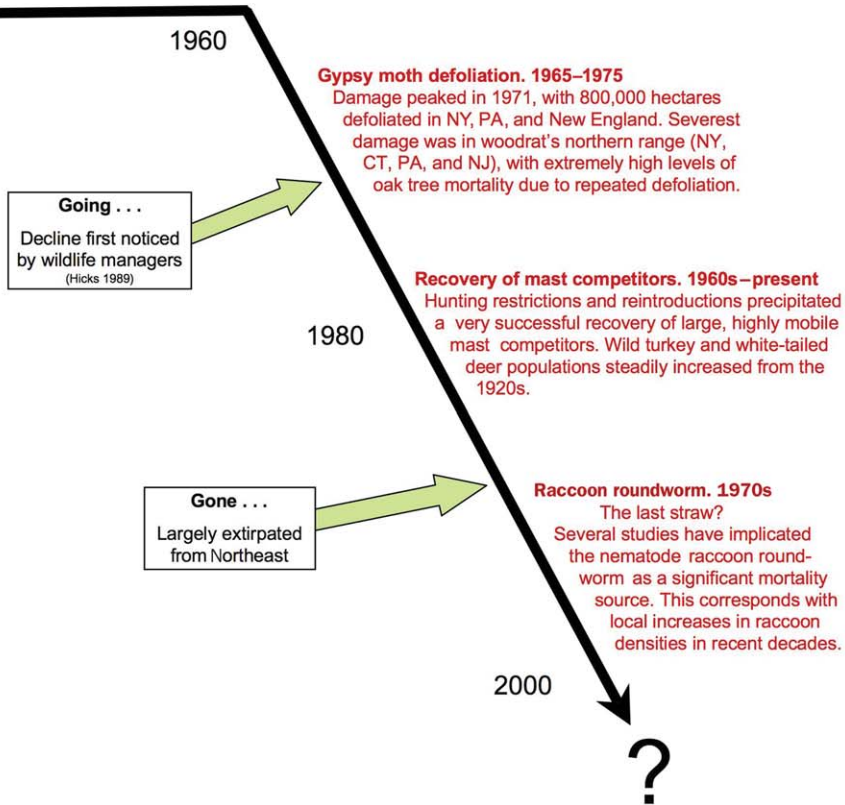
1960

Gypsy moth defoliation. 1965–1975
Damage peaked in 1971, with 800,000 hectares defoliated in NY, PA, and New England. Severest damage was in woodrat's northern range (NY, CT, PA, and NJ), with extremely high levels of oak tree mortality due to repeated defoliation.

Going . . .
Decline first noticed by wildlife managers
(Hicks 1989)

Recovery of mast competitors. 1960s – present
Hunting restrictions and reintroductions precipitated a very successful recovery of large, highly mobile mast competitors. Wild turkey and white-tailed deer populations steadily increased from the 1920s.

1980

Gone . . .
Largely extirpated from Northeast

Raccoon roundworm. 1970s
The last straw?
Several studies have implicated the nematode raccoon roundworm as a significant mortality source. This corresponds with local increases in raccoon densities in recent decades.

2000

?